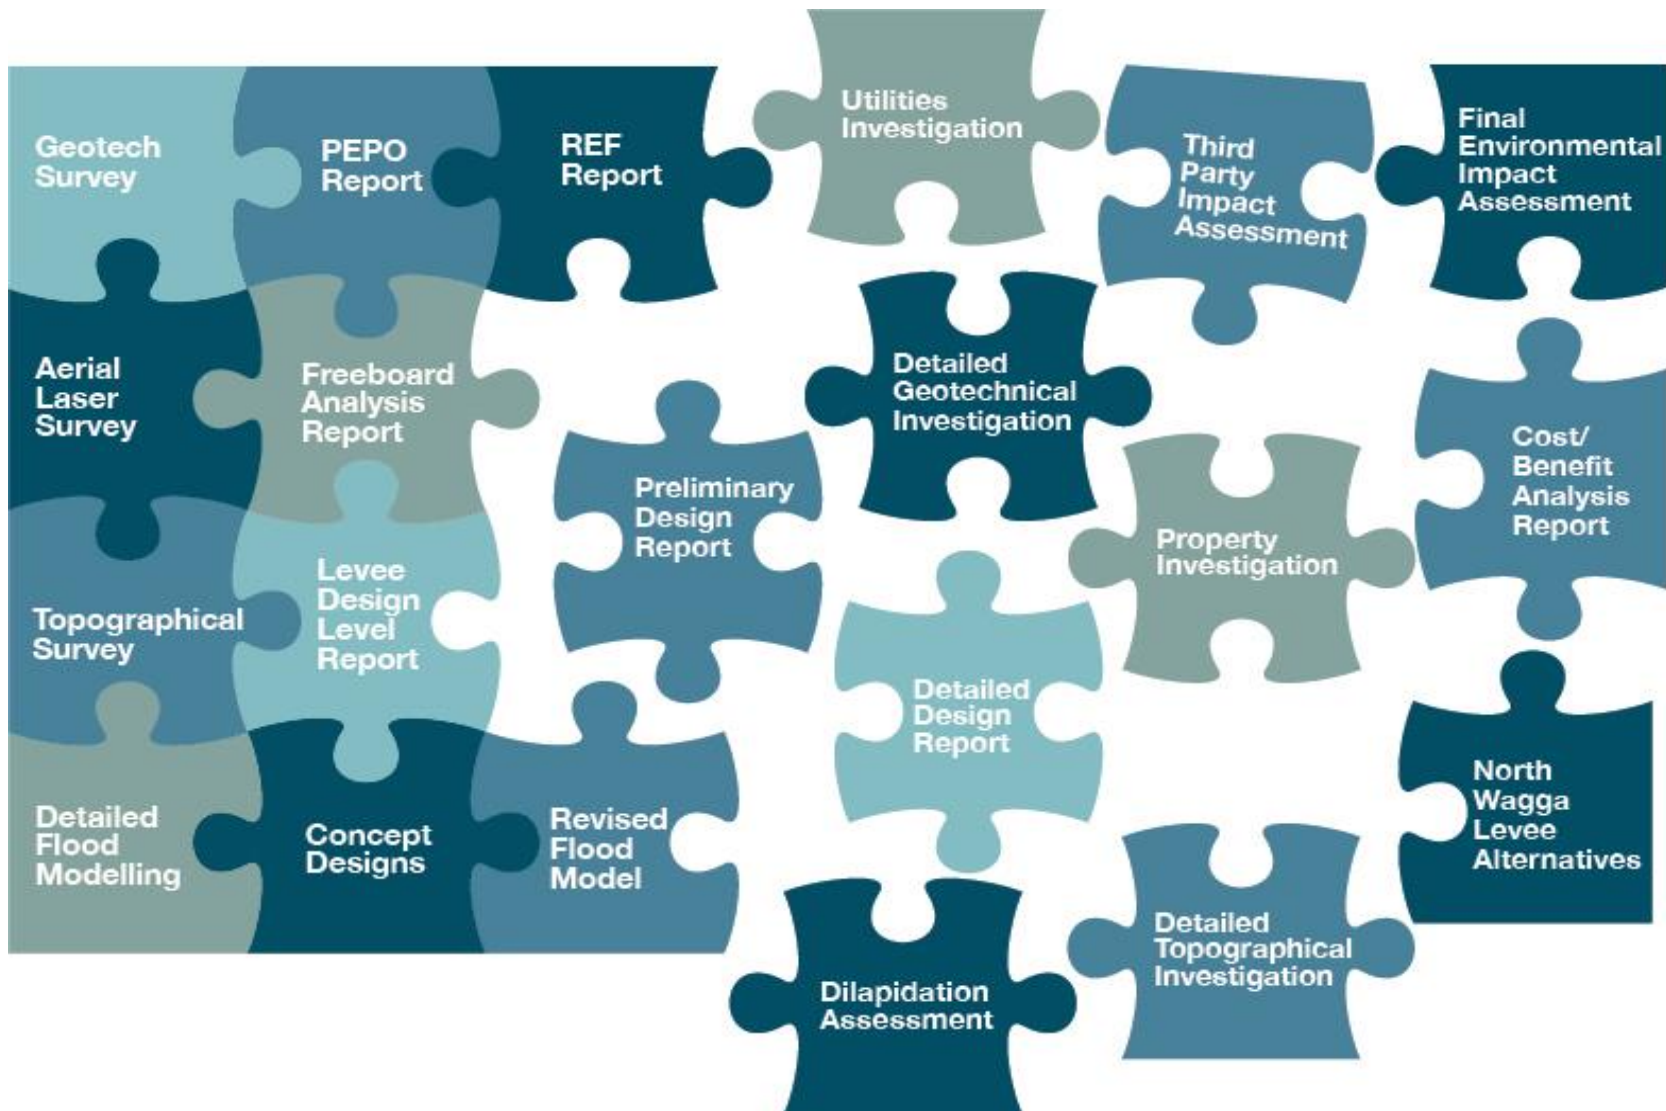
Geotech Survey

PEPO Report

REF Report

Utilities Investigation

Third Party Impact Assessment

Final Environmental Impact Assessment

Aerial Laser Survey

Freeboard Analysis Report

Detailed Geotechnical Investigation

Preliminary Design Report

Cost/ Benefit Analysis Report

Property Investigation

Topographical Survey

Levee Design Level Report

Detailed Design Report

North Wagga Levee Alternatives

Detailed Flood Modelling

Concept Designs

Revised Flood Model

Detailed Topographical Investigation

Dilapidation Assessment